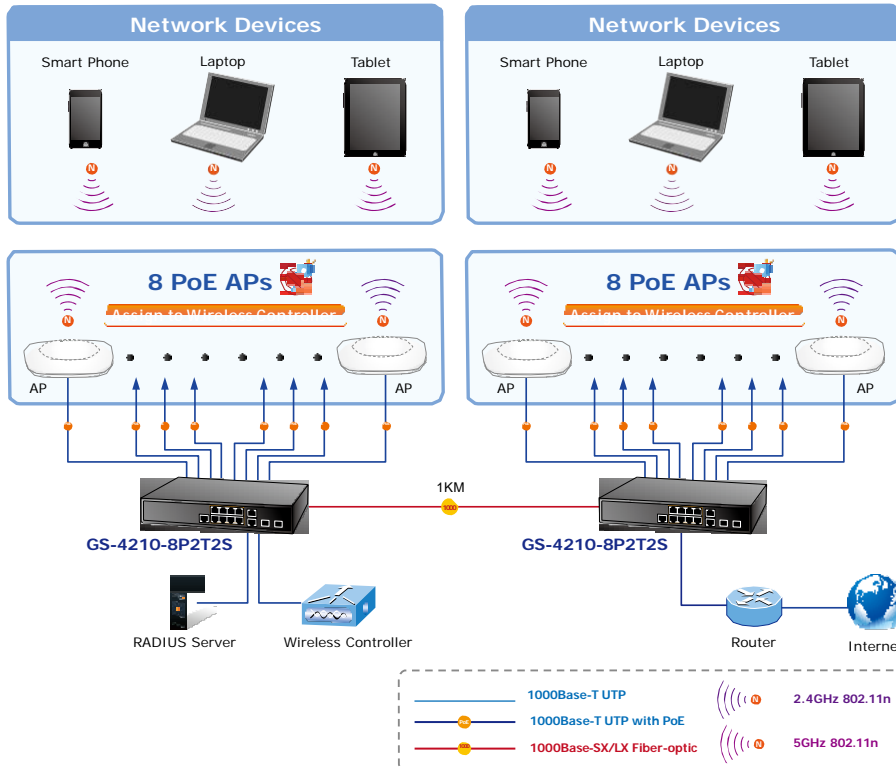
Network Devices

Smart Phone

Laptop

Tablet

Network Devices

Smart Phone

Laptop

Tablet

8 PoE APs

Assign to Wireless Controller

AP

AP

8 PoE APs

Assign to Wireless Controller

AP

AP

1KM

GS-4210-8P2T2S

GS-4210-8P2T2S

RADIUS Server

Wireless Controller

Router

Interne

1000Base-T UTP

1000Base-T UTP with PoE

1000Base-SX/LX Fiber-optic

2.4GHz 802.11n

5GHz 802.11n